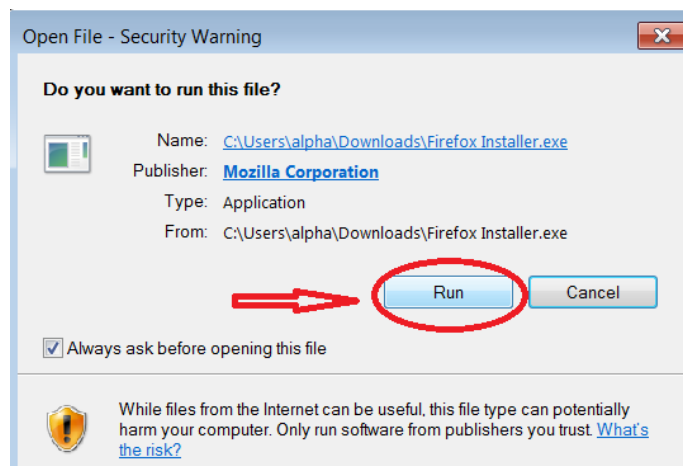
Open File - Security Warning

Do you want to run this file?

Name: C:\Users\alpha\Downloads\Firefox Installer.exe

Publisher: Mozilla Corporation

Type: Application

From: C:\Users\alpha\Downloads\Firefox Installer.exe

Run

Cancel

Always ask before opening this file

While files from the Internet can be useful, this file type can potentially harm your computer. Only run software from publishers you trust. What's the risk?